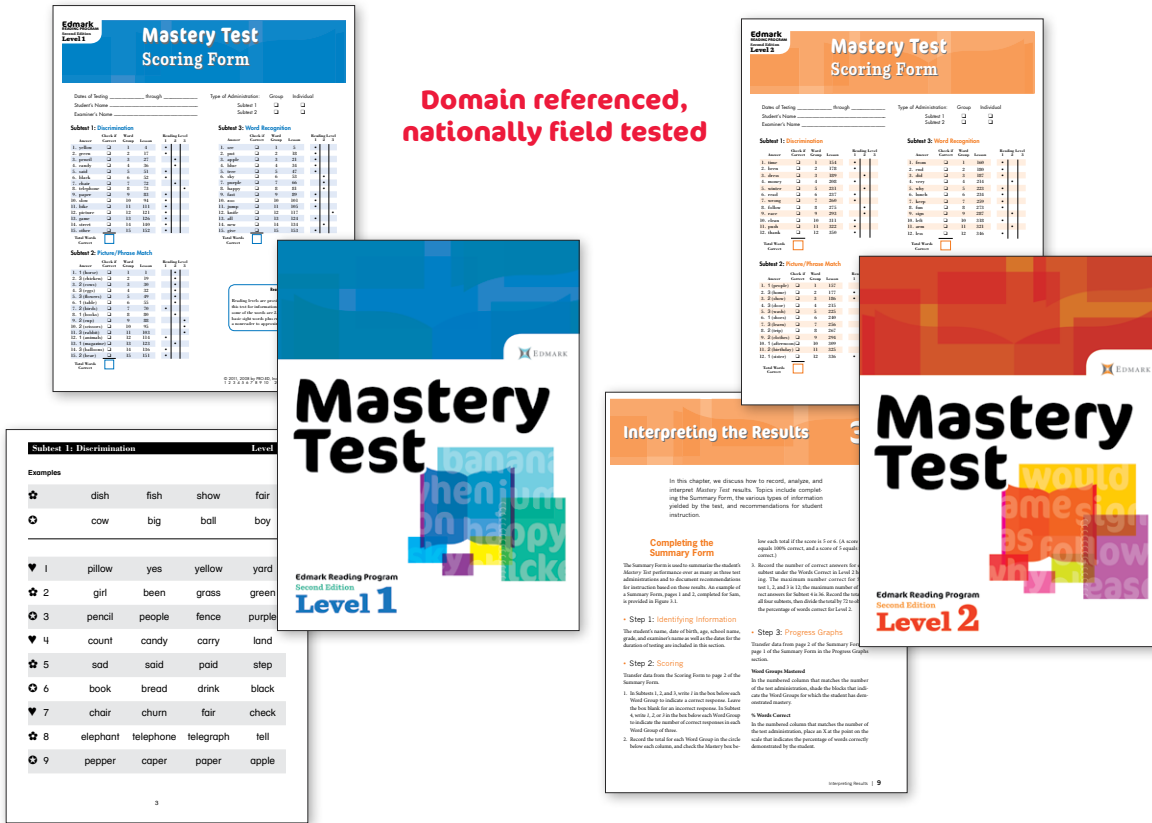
Edmark Second Edition Level 1

Mastery Test Scoring Form

Dates of Testing __________ through __________
Student's Name __________
Examiner's Name __________

Type of Administration: Group Individual
Subtest 1
Subtest 2

Subtest 1: Discrimination

Subtest 3: Word Recognition

Subtest 2: Picture/Phrase Match

Domain referenced, nationally field tested

Edmark Reading Program Second Edition Level 2

Mastery Test Scoring Form

Dates of Testing __________ through __________
Student's Name __________
Examiner's Name __________

Subtest 1: Discrimination

Subtest 3: Word Recognition

Subtest 2: Picture/Phrase Match

EDMARK

Mastery Test

Edmark Reading Program
Second Edition
Level 1

Subtest 1: Discrimination Level

Examples

| | | | | |
|---|---|---|---|---|
| ✿ | dish | fish | show | fair |
| ✪ | cow | big | ball | boy |
| ♥ 1 | pillow | yes | yellow | yard |
| ✿ 2 | girl | been | grass | green |
| ✪ 3 | pencil | people | fence | purple |
| ♥ 4 | count | candy | carry | land |
| ✿ 5 | sad | said | paid | step |
| ✪ 6 | book | bread | drink | black |
| ♥ 7 | chair | churn | fair | check |
| ✿ 8 | elephant | telephone | telegraph | tell |
| ✪ 9 | pepper | caper | paper | apple |

3

Interpreting the Results

In this chapter, we discuss how to record, analyze, and interpret Mastery Test results. Topics include completing the Summary Form, the various types of information yielded by the test, and recommendations for student instruction.

Completing the Summary Form

• Step 1: Identifying Information

• Step 2: Scoring

• Step 3: Progress Graphs

Word Groups Mastered

% Words Correct

Interpreting Results | 9

EDMARK

Mastery Test

Edmark Reading Program
Second Edition
Level 2